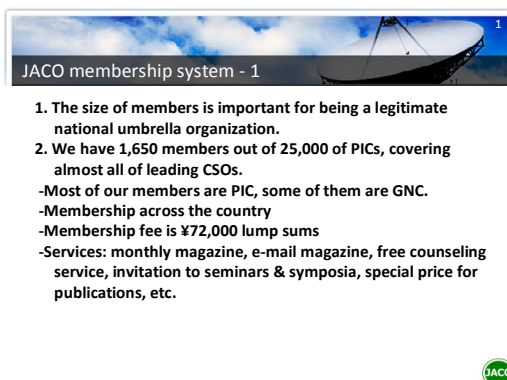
1

JACO membership system - 1

1. The size of members is important for being a legitimate national umbrella organization.
2. We have 1,650 members out of 25,000 of PICs, covering almost all of leading CSOs.
-Most of our members are PIC, some of them are GNC.
-Membership across the country
-Membership fee is ¥72,000 lump sums
-Services: monthly magazine, e-mail magazine, free counseling service, invitation to seminars & symposia, special price for publications, etc.

JACO